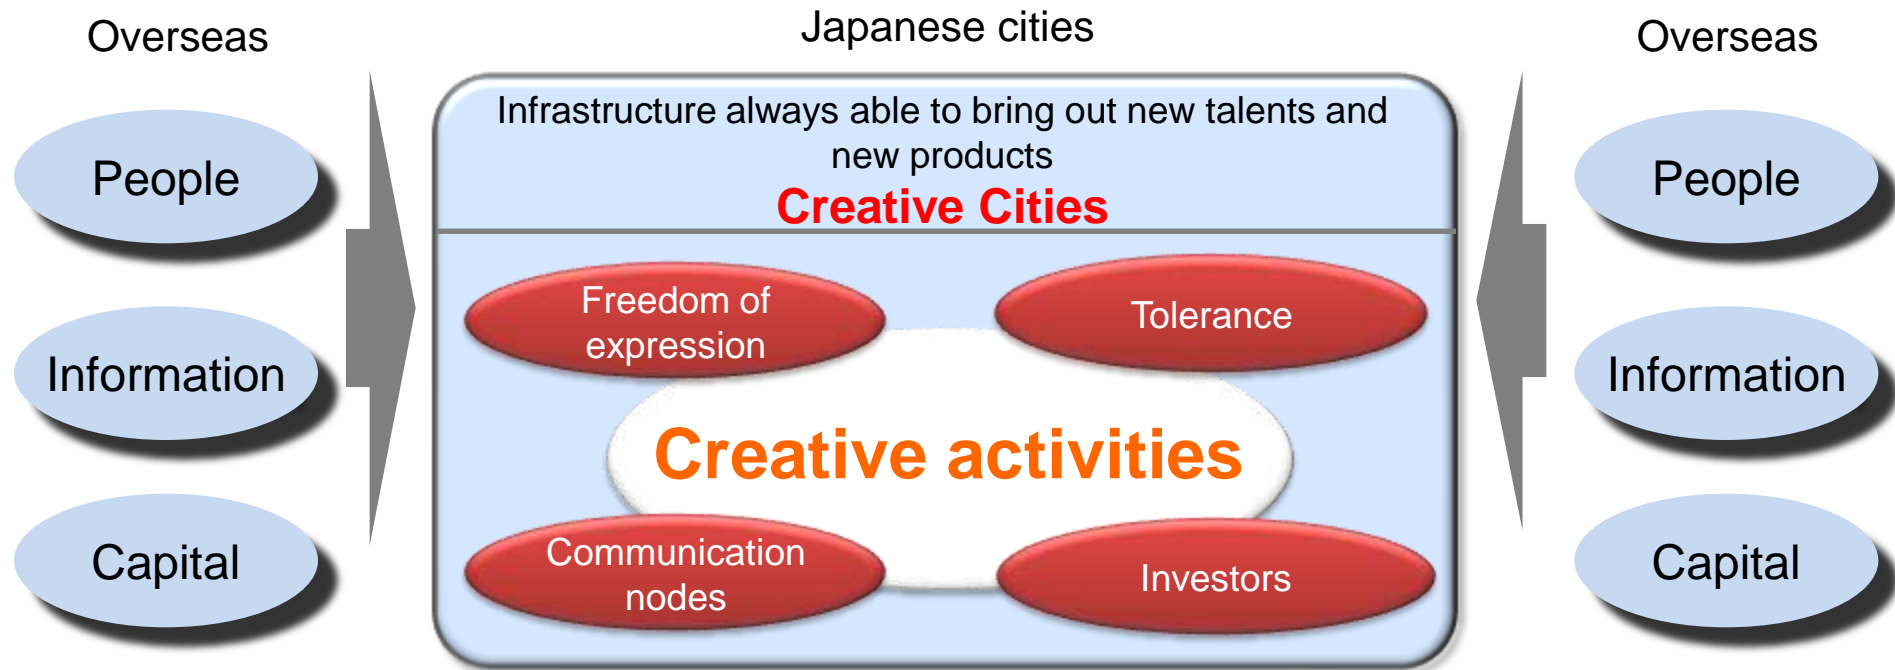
Overseas

People

Information

Capital

Japanese cities

Infrastructure always able to bring out new talents and new products

Creative Cities

Freedom of expression

Tolerance

Creative activities

Communication nodes

Investors

Overseas

People

Information

Capital